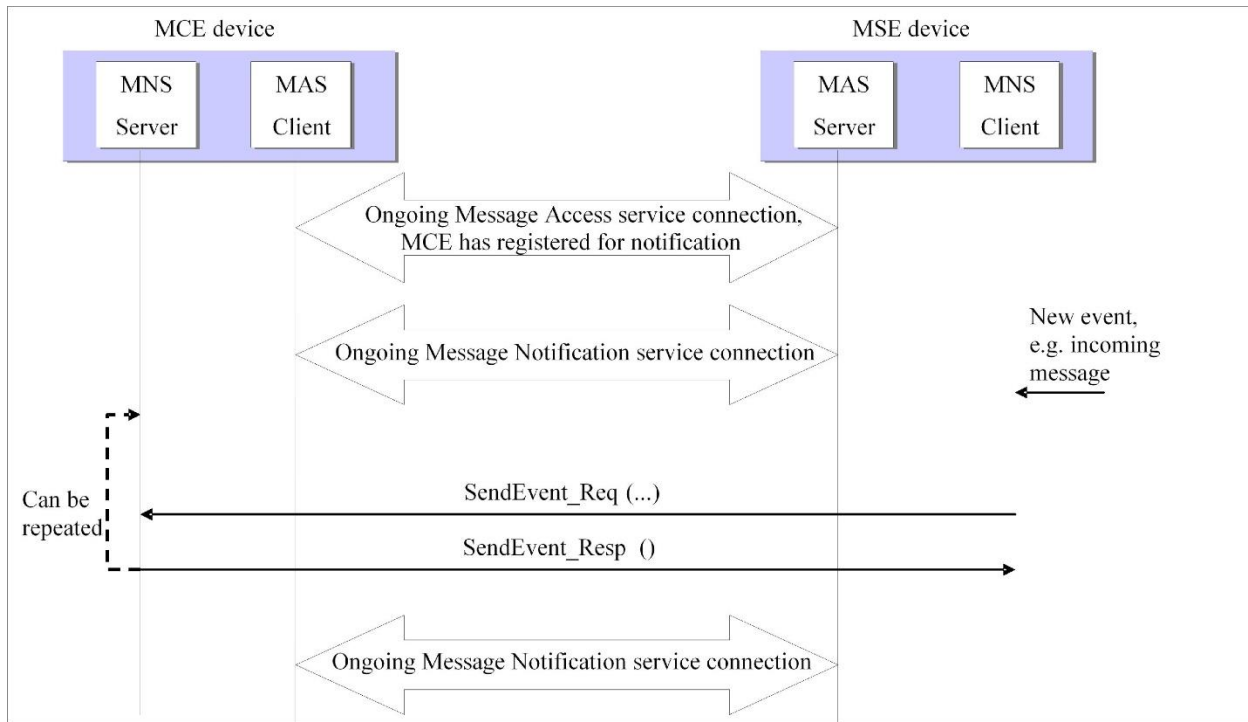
MCE device

MNS Server

MAS Client

MSE device

MAS Server

MNS Client

Ongoing Message Access service connection, MCE has registered for notification

Ongoing Message Notification service connection

New event, e.g. incoming message

Can be repeated

SendEvent_Req (...)

SendEvent_Resp ()

Ongoing Message Notification service connection